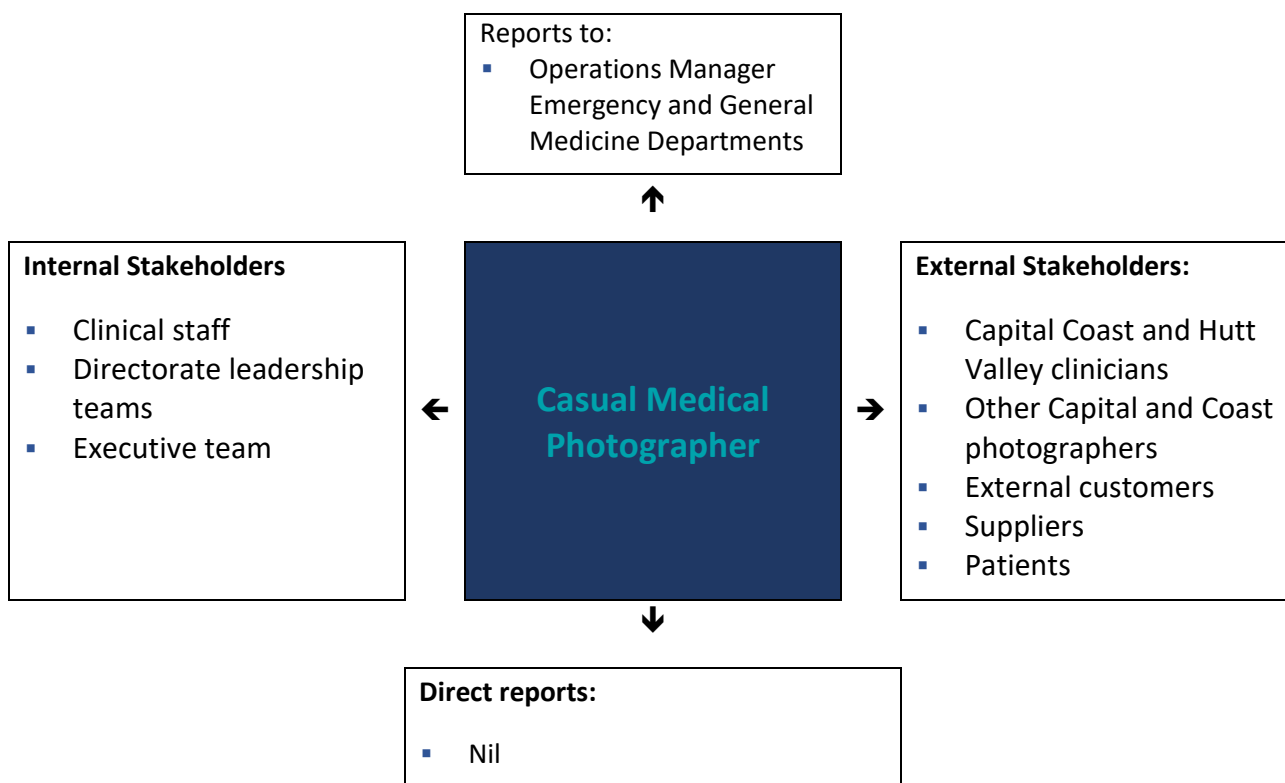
Reports to:
- Operations Manager Emergency and General Medicine Departments

Internal Stakeholders
- Clinical staff
- Directorate leadership teams
- Executive team

Casual Medical Photographer

External Stakeholders:
- Capital Coast and Hutt Valley clinicians
- Other Capital and Coast photographers
- External customers
- Suppliers
- Patients

Direct reports:
- Nil